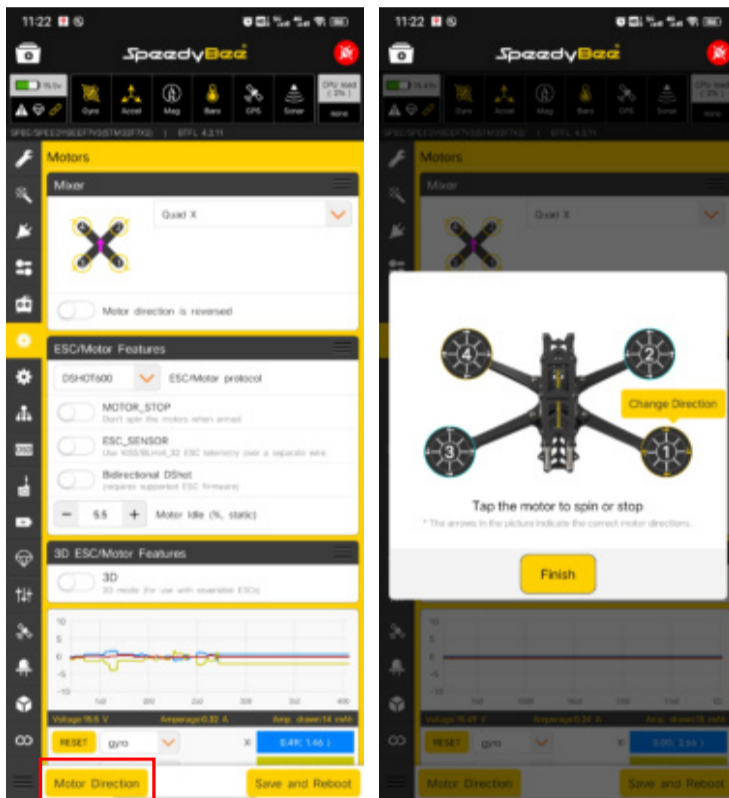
11:22

SpeedyBee

Gyro Accel Mag Baro GPS Sonar

CPU load ( 2% )

BTFL 4.2.11

Motors

Mixer

Quad X

Motor direction is reversed

ESC/Motor Features

DSHOT600

ESC/Motor protocol

MOTOR_STOP

Don't spin the motors when armed

ESC_SENSOR

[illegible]

Bidirectional DShot

(requires supported ESC firmware)

5.5

Motor Idle (%, static)

3D ESC/Motor Features

3D

3D mode (for use with reversible ESCs)

10
5
0
-5
-10

Voltage:15.5 V

Amperage:0.32 A

RESET

gyro

Motor Direction

Save and Reboot

11:22

SpeedyBee

Motors

Mixer

Quad X

4
2
3
1

Change Direction

Tap the motor to spin or stop

* The arrows in the picture indicate the correct motor directions.

Finish

RESET

gyro

Motor Direction

Save and Reboot